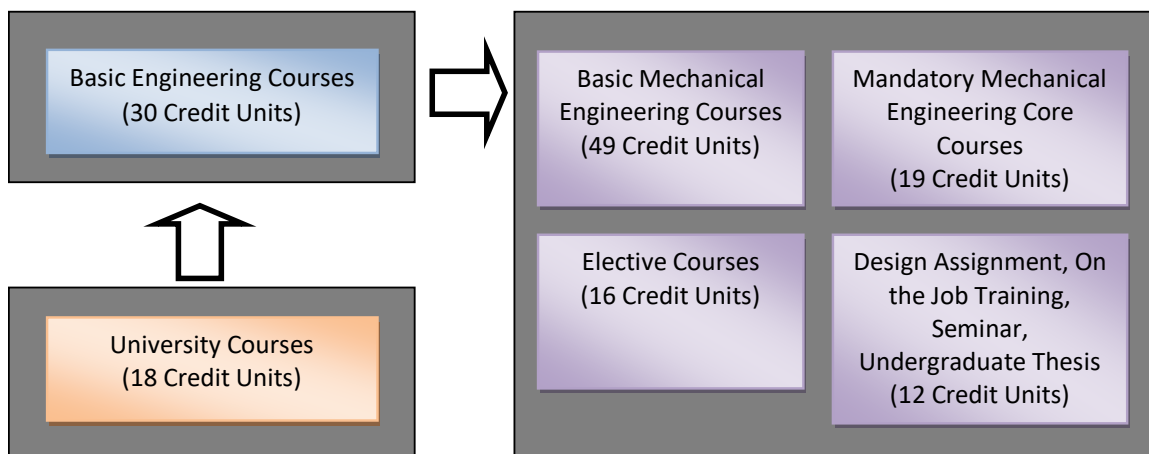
Basic Engineering Courses (30 Credit Units)

University Courses (18 Credit Units)

Basic Mechanical Engineering Courses (49 Credit Units)

Mandatory Mechanical Engineering Core Courses (19 Credit Units)

Elective Courses (16 Credit Units)

Design Assignment, On the Job Training, Seminar, Undergraduate Thesis (12 Credit Units)